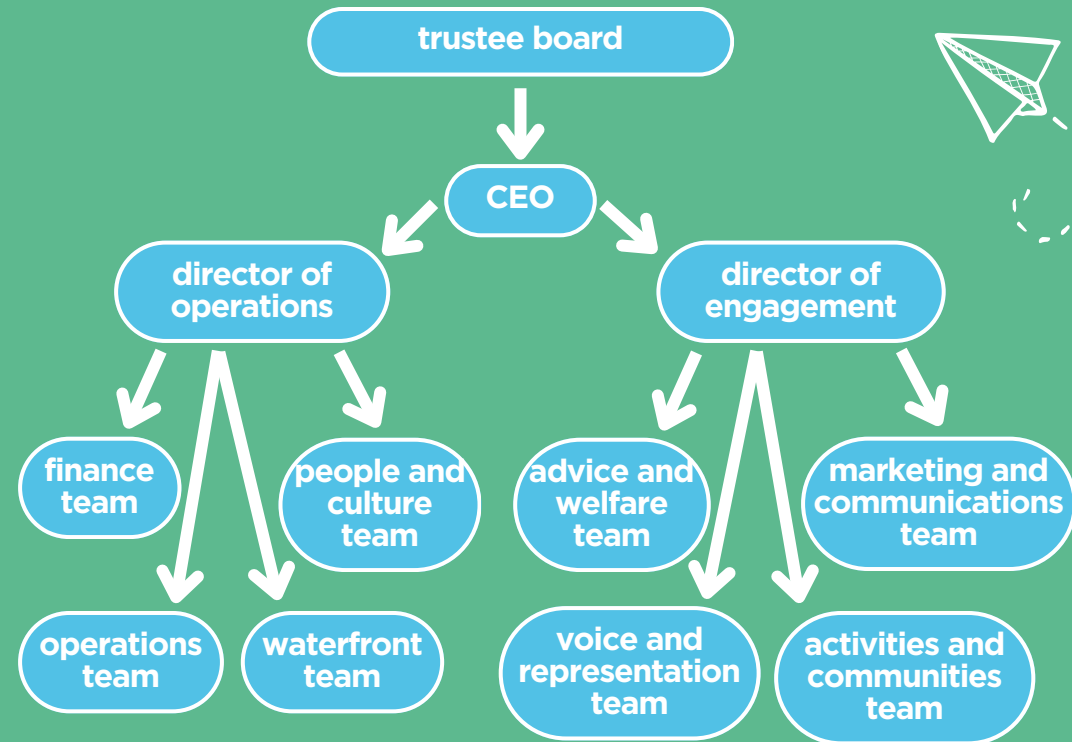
trustee board

CEO

director of operations

director of engagement

finance team

people and culture team

advice and welfare team

marketing and communications team

operations team

waterfront team

voice and representation team

activities and communities team